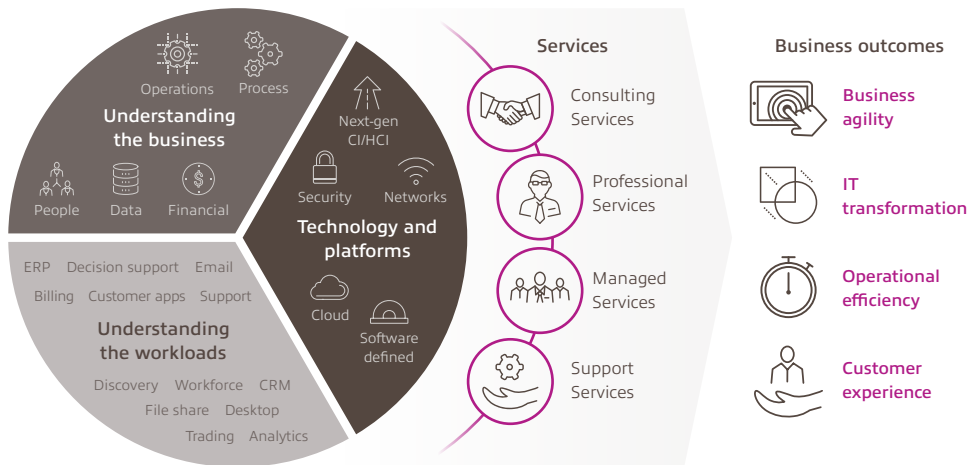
Operations
Process
Understanding the business
People
Data
Financial

ERP Decision support Email
Billing Customer apps Support
Understanding the workloads
Discovery Workforce CRM
File share Desktop
Trading Analytics

Next-gen CI/HCI
Security
Networks
Technology and platforms
Cloud
Software defined

Services
Consulting Services
Professional Services
Managed Services
Support Services

Business outcomes
Business agility
IT transformation
Operational efficiency
Customer experience